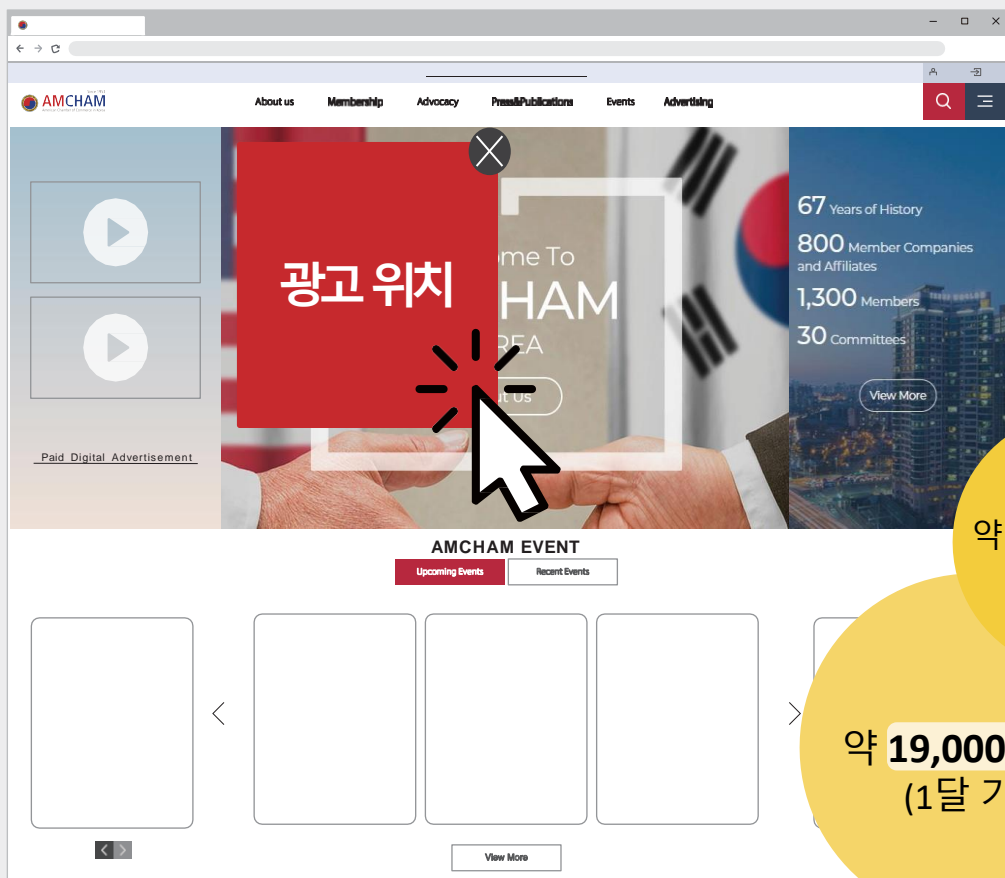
AMCHAM

About us Membership Advocacy Press&Publications Events Advertising

광고 위치

ome To
HAM
REA
ut Us

Paid Digital Advertisement

67 Years of History
800 Member Companies and Affiliates
1,300 Members
30 Committees
View More

약

AMCHAM EVENT
Upcoming Events Recent Events

약 19,000
(1달 기

View More